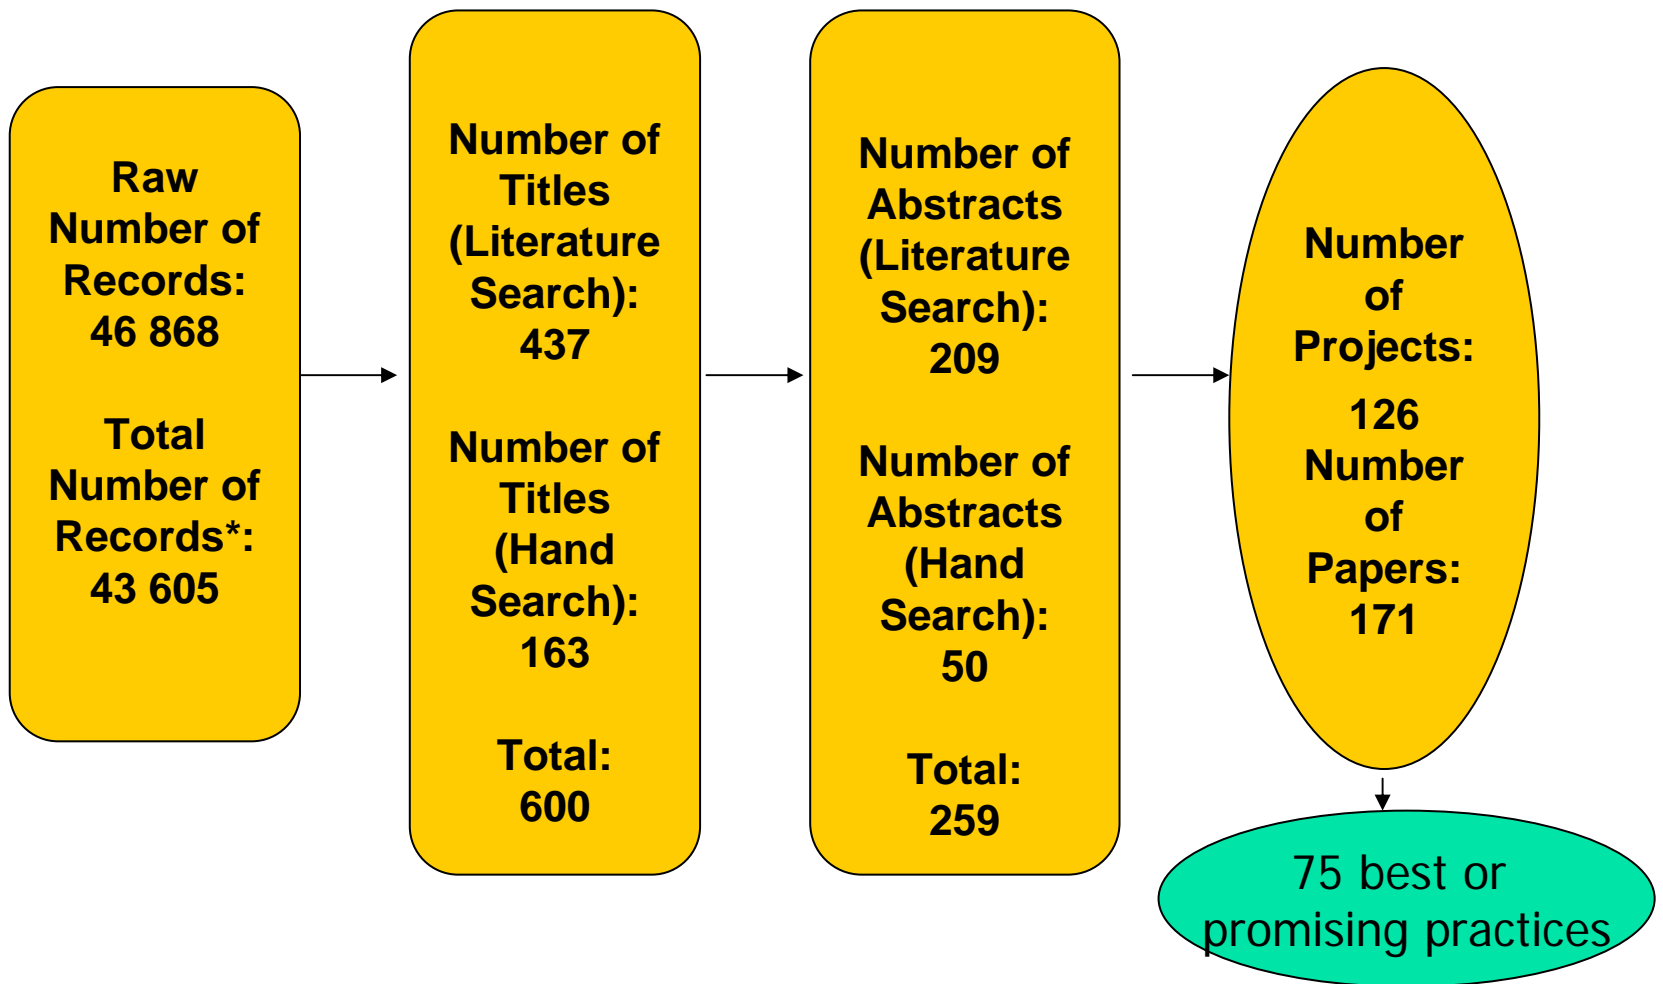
Raw Number of Records: 46 868

Total Number of Records*: 43 605

Number of Titles (Literature Search): 437

Number of Titles (Hand Search): 163

Total: 600

Number of Abstracts (Literature Search): 209

Number of Abstracts (Hand Search): 50

Total: 259

Number of Projects: 126

Number of Papers: 171

75 best or promising practices